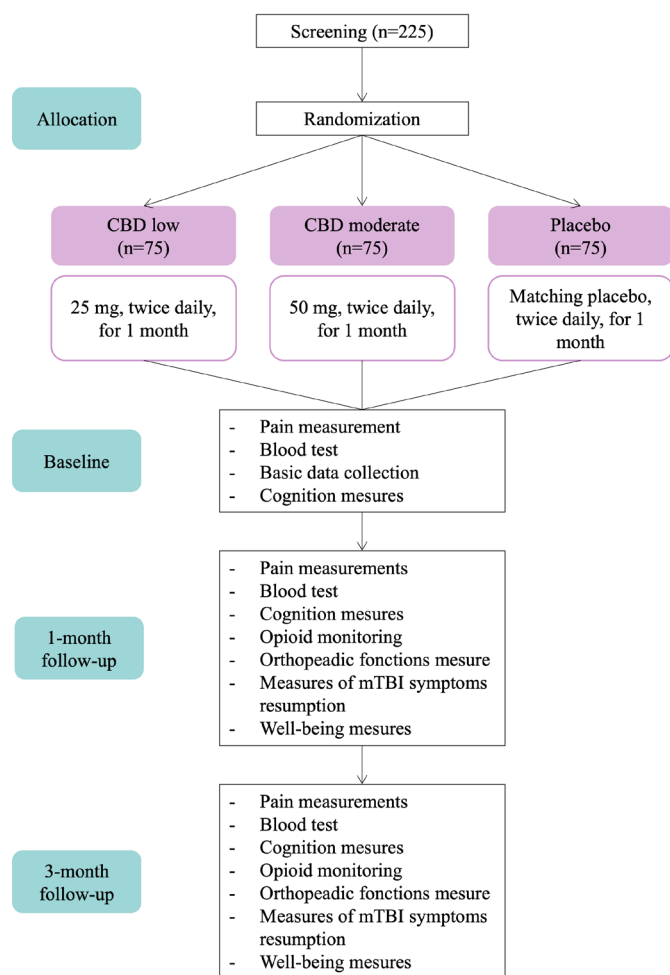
Screening (n=225)

Allocation

Randomization

CBD low (n=75)

CBD moderate (n=75)

Placebo (n=75)

25 mg, twice daily, for 1 month

50 mg, twice daily, for 1 month

Matching placebo, twice daily, for 1 month

Baseline

- Pain measurement
- Blood test
- Basic data collection
- Cognition mesures

1-month follow-up

- Pain measurements
- Blood test
- Cognition mesures
- Opioid monitoring
- Orthopeadic fonctions mesure
- Measures of mTBI symptoms resumption
- Well-being mesures

3-month follow-up

- Pain measurements
- Blood test
- Cognition mesures
- Opioid monitoring
- Orthopeadic fonctions mesure
- Measures of mTBI symptoms resumption
- Well-being mesures